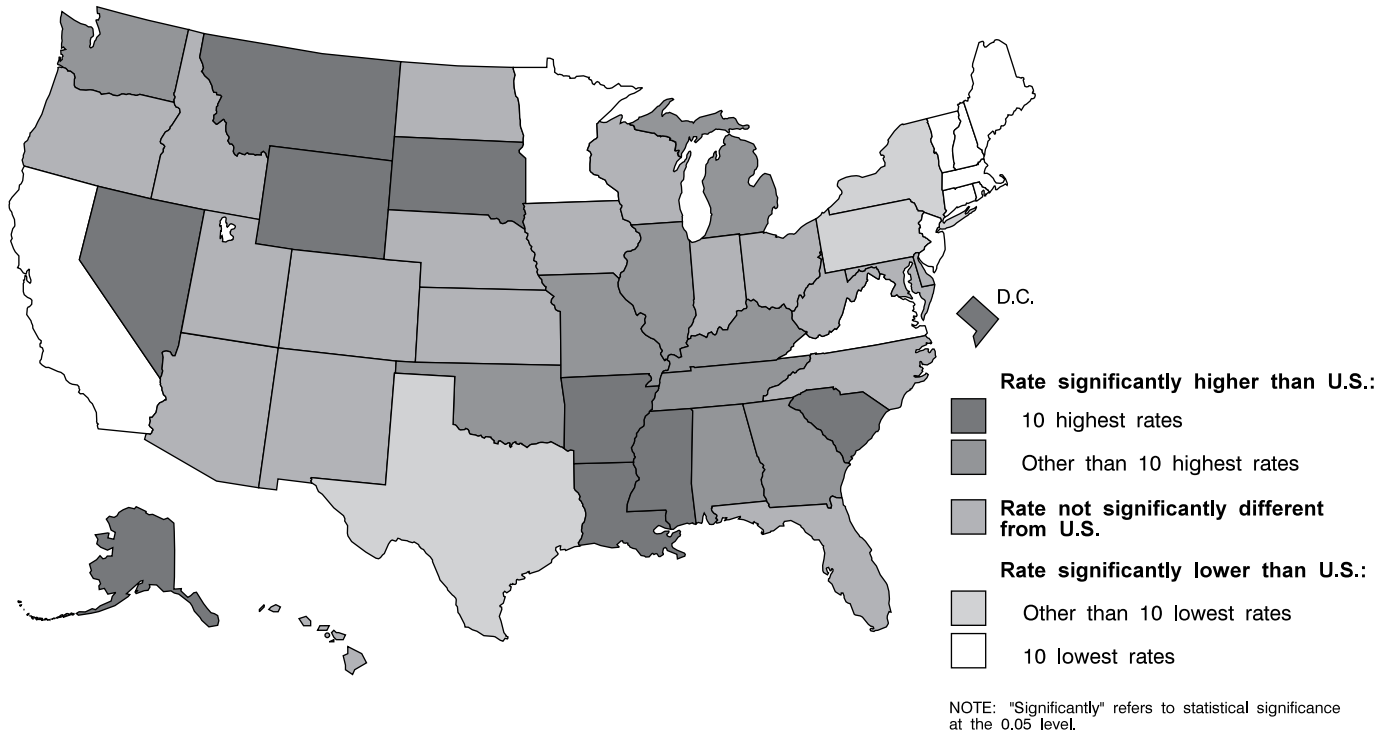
D.C.

Rate significantly higher than U.S.:

10 highest rates

Other than 10 highest rates

Rate not significantly different from U.S.

Rate significantly lower than U.S.:

Other than 10 lowest rates

10 lowest rates

NOTE: "Significantly" refers to statistical significance at the 0.05 level.